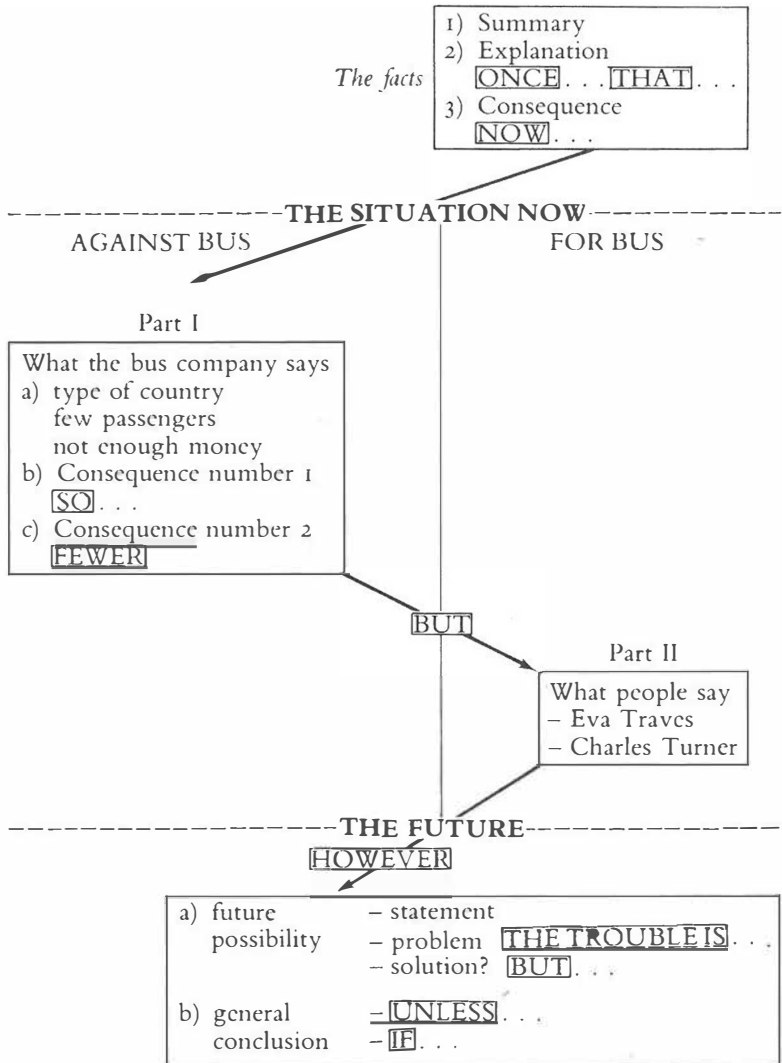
The facts

1) Summary
2) Explanation
ONCE . . . THAT . . .
3) Consequence
NOW . . .

THE SITUATION NOW

AGAINST BUS

FOR BUS

Part I

What the bus company says
a) type of country
few passengers
not enough money
b) Consequence number 1
SO . . .
c) Consequence number 2
FEWER

BUT

Part II

What people say
– Eva Traves
– Charles Turner

THE FUTURE

HOWEVER

a) future possibility
– statement
– problem THE TROUBLE IS . . .
– solution? BUT . . .

b) general conclusion
– UNLESS . . .
– IF . . .